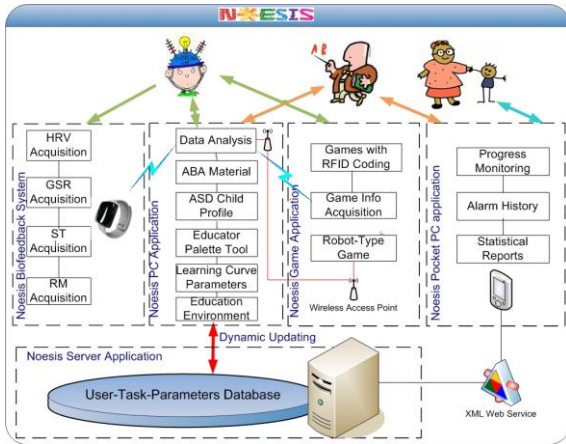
NOESIS

AB

Noesis Biofeedback System
HRV Acquisition
GSR Acquisition
ST Acquisition
RM Acquisition

Noesis PC Application
Data Analysis
ABA Material
ASD Child Profile
Educator Palette Tool
Learning Curve Parameters
Education Environment

Noesis Game Application
Games with RFID Coding
Game Info Acquisition
Robot-Type Game
Wireless Access Point

Noesis Pocket PC application
Progress Monitoring
Alarm History
Statistical Reports

Noesis Server Application
Dynamic Updating
User-Task-Parameters Database
XML Web Service